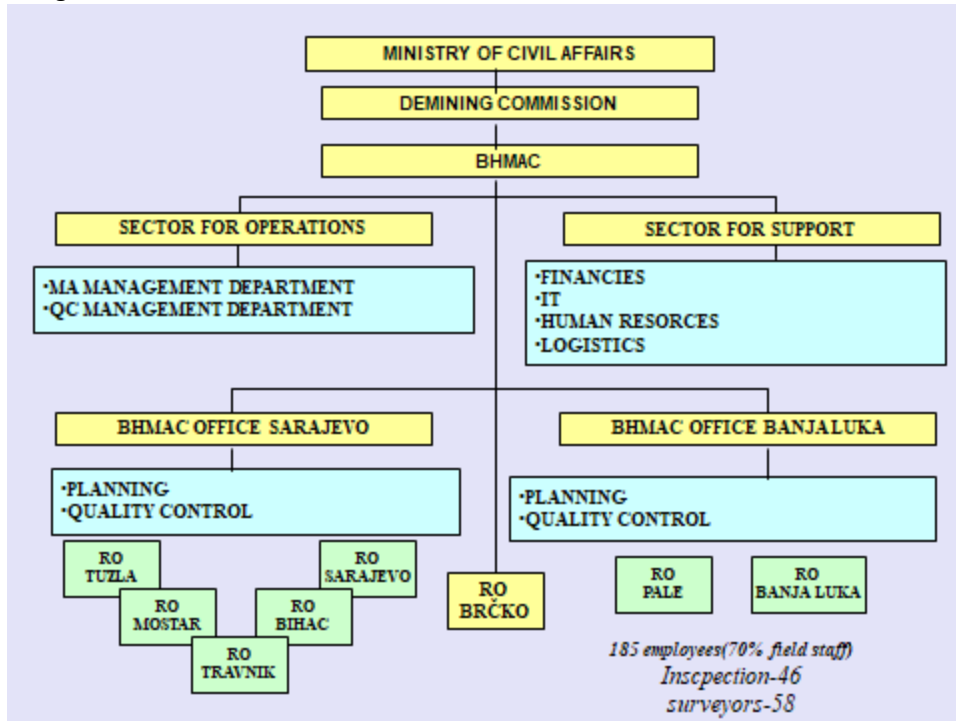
MINISTRY OF CIVIL AFFAIRS

DEMINING COMMISSION

BHMAC

SECTOR FOR OPERATIONS

SECTOR FOR SUPPORT

·MA MANAGEMENT DEPARTMENT
·QC MANAGEMENT DEPARTMENT

·FINANCIES
·IT
·HUMAN RESORCES
·LOGISTICS

BHMAC OFFICE SARAJEVO

BHMAC OFFICE BANJALUKA

·PLANNING
·QUALITY CONTROL

·PLANNING
·QUALITY CONTROL

RO TUZLA

RO SARAJEVO

RO MOSTAR

RO BIHAC

RO TRAVNIK

RO BRČKO

RO PALE

RO BANJA LUKA

185 employees(70% field staff)
Inscpection-46
surveyors-58